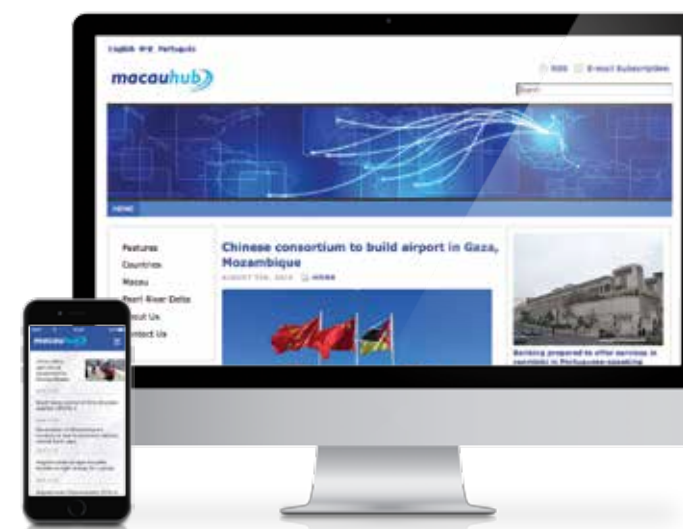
English 中文 Português

macauhub

RSS E-mail Subscription

Search

HOME

Features
Countries
Macau
Pearl River Delta
About Us
Contact Us

Chinese consortium to build airport in Gaza, Mozambique

AUGUST 5TH, 2014 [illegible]

Banking prepared to offer services in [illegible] in Portuguese-speaking

macauhub

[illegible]